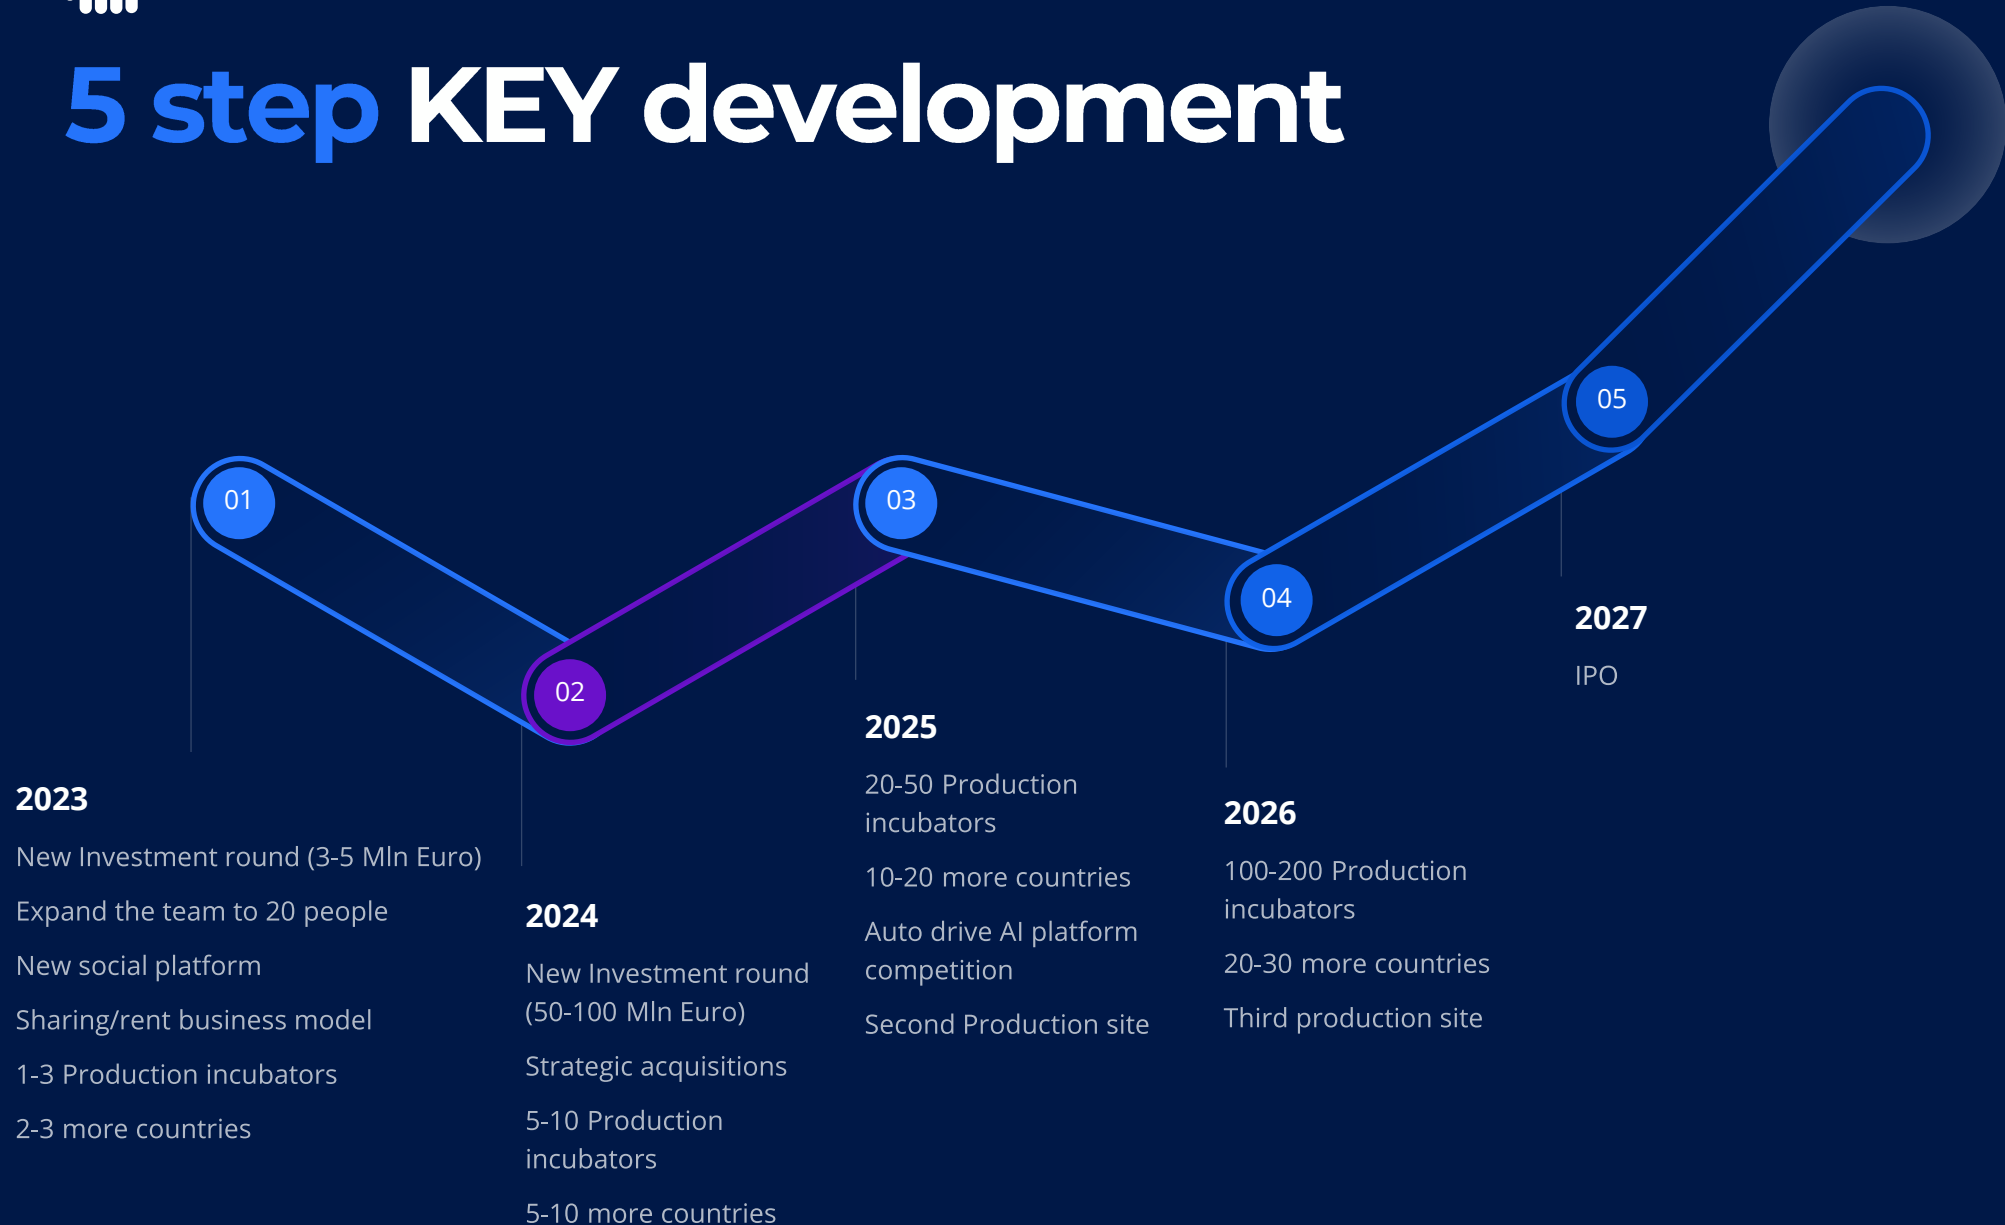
5 step KEY development

01

02

03

04

05

2023

New Investment round (3-5 Mln Euro)

Expand the team to 20 people

New social platform

Sharing/rent business model

1-3 Production incubators

2-3 more countries

2024

New Investment round (50-100 Mln Euro)

Strategic acquisitions

5-10 Production incubators

5-10 more countries

2025

20-50 Production incubators

10-20 more countries

Auto drive AI platform competition

Second Production site

2026

100-200 Production incubators

20-30 more countries

Third production site

2027

IPO